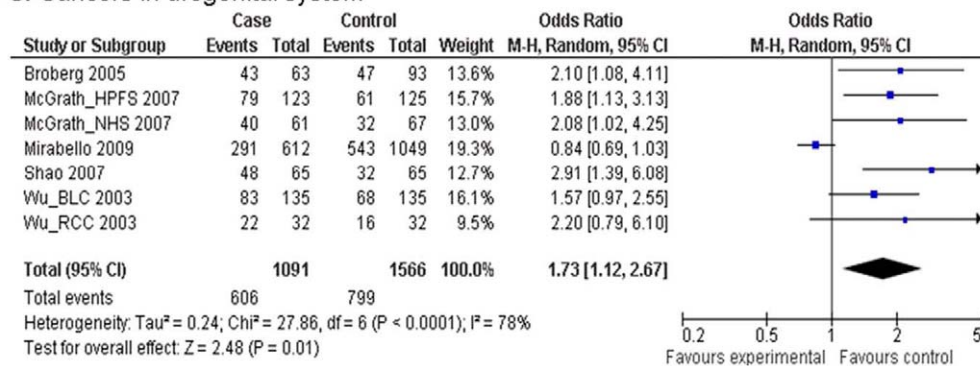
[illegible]

| Study or Subgroup | Case Events | Case Total | Control Events | Control Total | Weight | Odds Ratio M-H, Random, 95% CI |
|---|---|---|---|---|---|---|
| Broberg 2005 | 43 | 63 | 47 | 93 | 13.6% | 2.10 [1.08, 4.11] |
| McGrath_HPFS 2007 | 79 | 123 | 61 | 125 | 15.7% | 1.88 [1.13, 3.13] |
| McGrath_NHS 2007 | 40 | 61 | 32 | 67 | 13.0% | 2.08 [1.02, 4.25] |
| Mirabello 2009 | 291 | 612 | 543 | 1049 | 19.3% | 0.84 [0.69, 1.03] |
| Shao 2007 | 48 | 65 | 32 | 65 | 12.7% | 2.91 [1.39, 6.08] |
| Wu_BLC 2003 | 83 | 135 | 68 | 135 | 16.1% | 1.57 [0.97, 2.55] |
| Wu_RCC 2003 | 22 | 32 | 16 | 32 | 9.5% | 2.20 [0.79, 6.10] |
| Total (95% CI) | | 1091 | | 1566 | 100.0% | 1.73 [1.12, 2.67] |
| Total events | 606 | | 799 | | | |

Heterogeneity: Tau² = 0.24; Chi² = 27.86, df = 6 (P < 0.0001); I² = 78%
Test for overall effect: Z = 2.48 (P = 0.01)

Odds Ratio
M-H, Random, 95% CI

0.2 0.5 1 2 5
Favours experimental Favours control